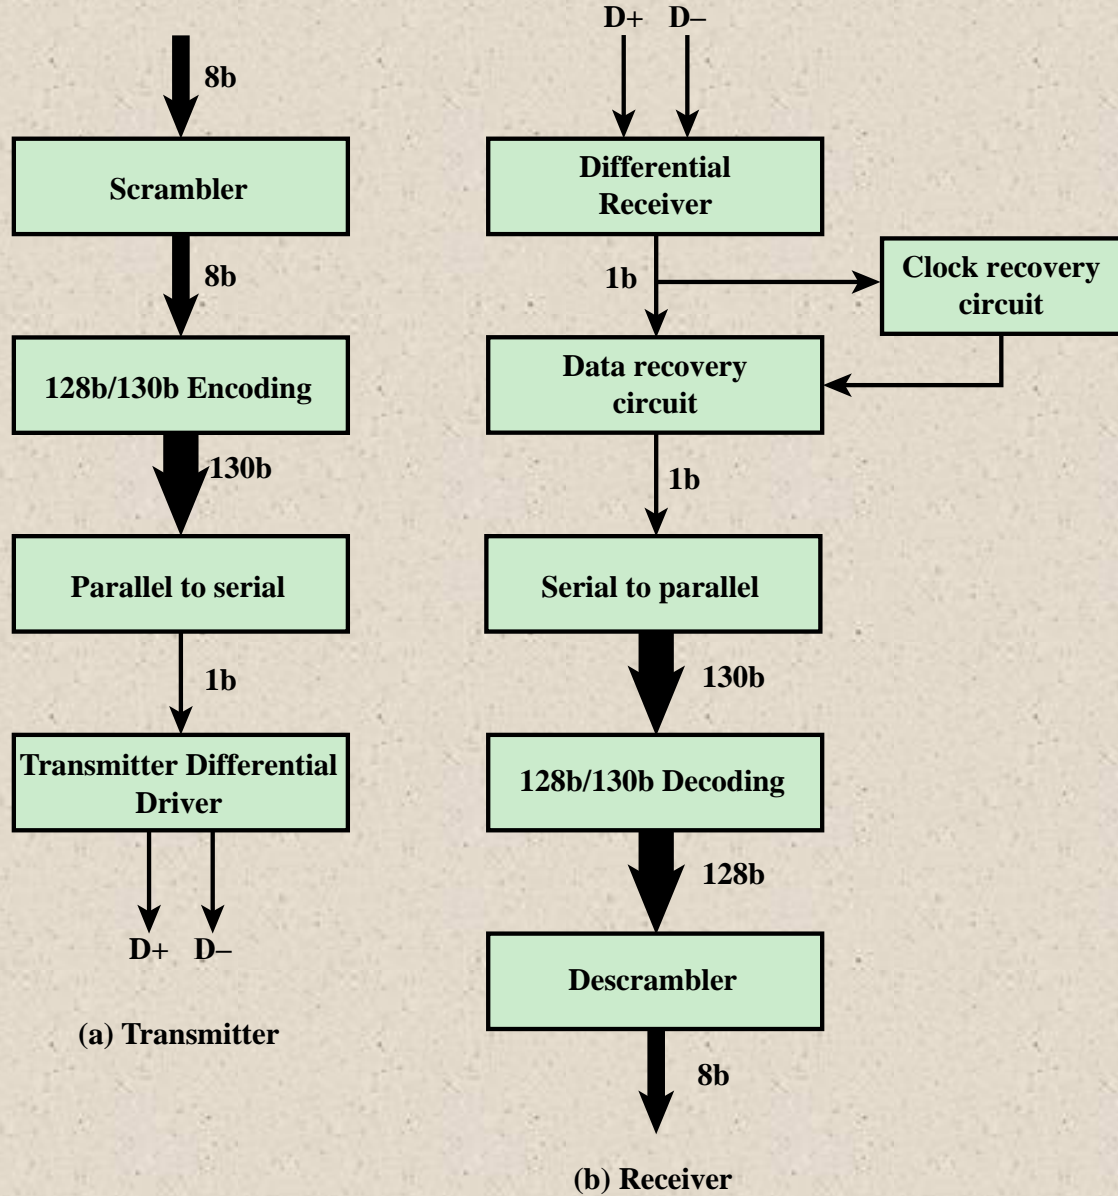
8b

Scrambler

8b

128b/130b Encoding

130b

Parallel to serial

1b

Transmitter Differential Driver

D+ D–

(a) Transmitter

D+ D–

Differential Receiver

1b

Clock recovery circuit

Data recovery circuit

1b

Serial to parallel

130b

128b/130b Decoding

128b

Descrambler

8b

(b) Receiver